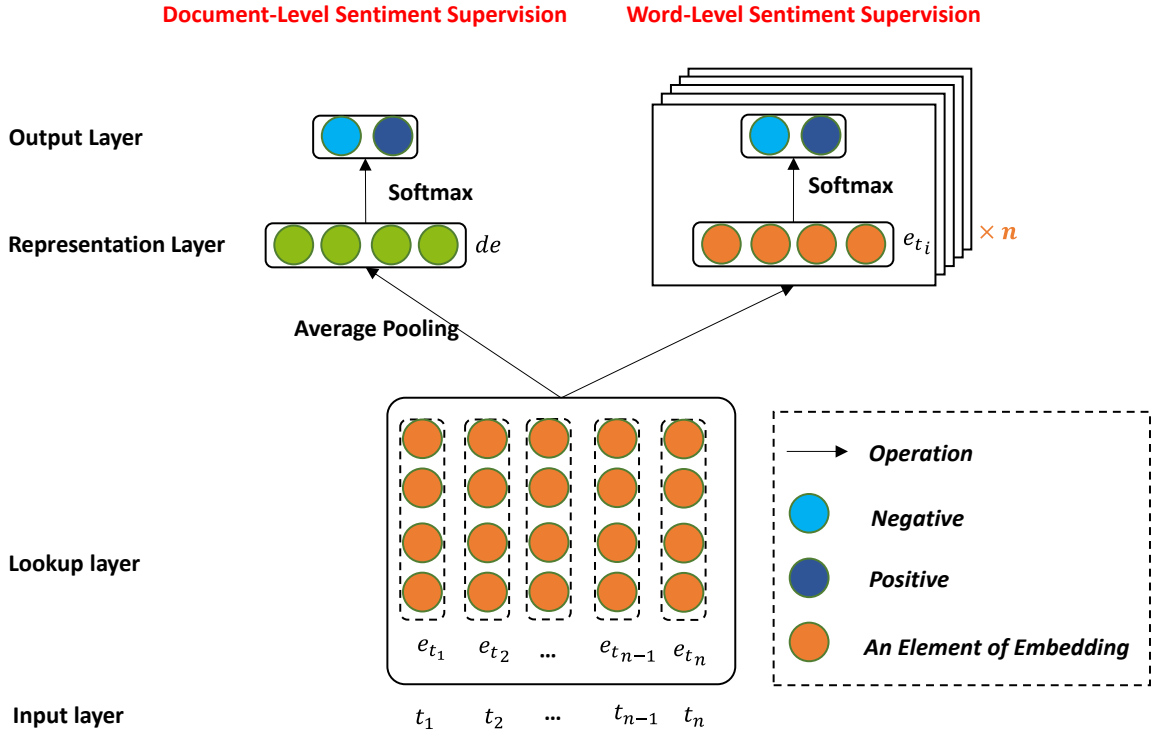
Document-Level Sentiment Supervision

Word-Level Sentiment Supervision

Output Layer

Softmax

Softmax

Representation Layer

$de$

$e_{t_i}$

$\times n$

Average Pooling

Lookup layer

$e_{t_1}$ $e_{t_2}$ ... $e_{t_{n-1}}$ $e_{t_n}$

Input layer

$t_1$ $t_2$ ... $t_{n-1}$ $t_n$

Operation

Negative

Positive

An Element of Embedding